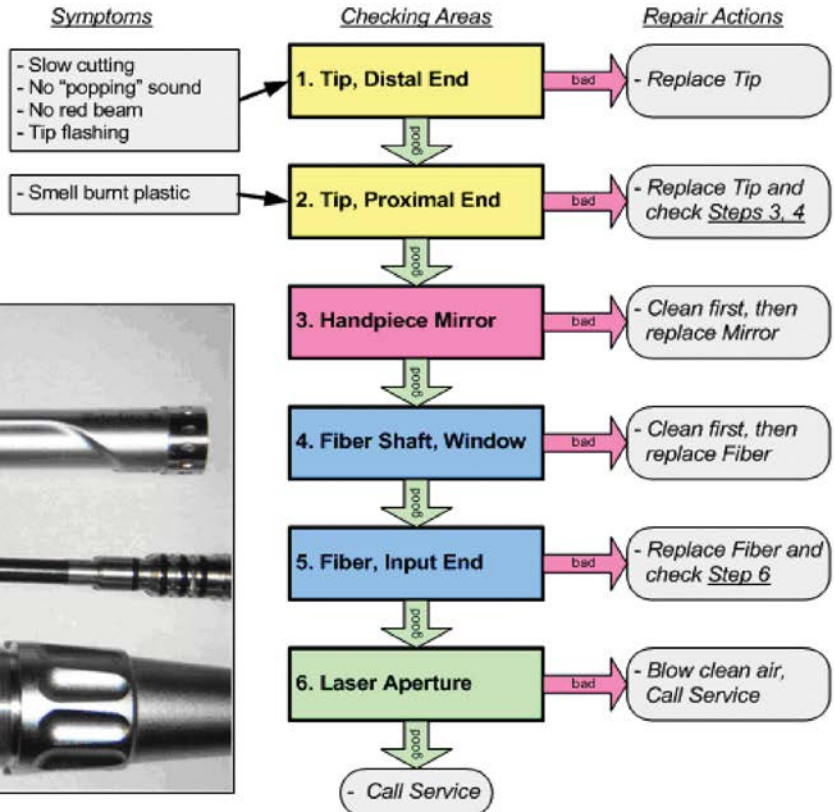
Symptoms

Checking Areas

Repair Actions

- Slow cutting
- No "popping" sound
- No red beam
- Tip flashing

1. Tip, Distal End

bad

- Replace Tip

good

- Smell burnt plastic

2. Tip, Proximal End

bad

- Replace Tip and check Steps 3, 4

good

3. Handpiece Mirror

bad

- Clean first, then replace Mirror

good

4. Fiber Shaft, Window

bad

- Clean first, then replace Fiber

good

5. Fiber, Input End

bad

- Replace Fiber and check Step 6

good

6. Laser Aperture

bad

- Blow clean air, Call Service

good

- Call Service